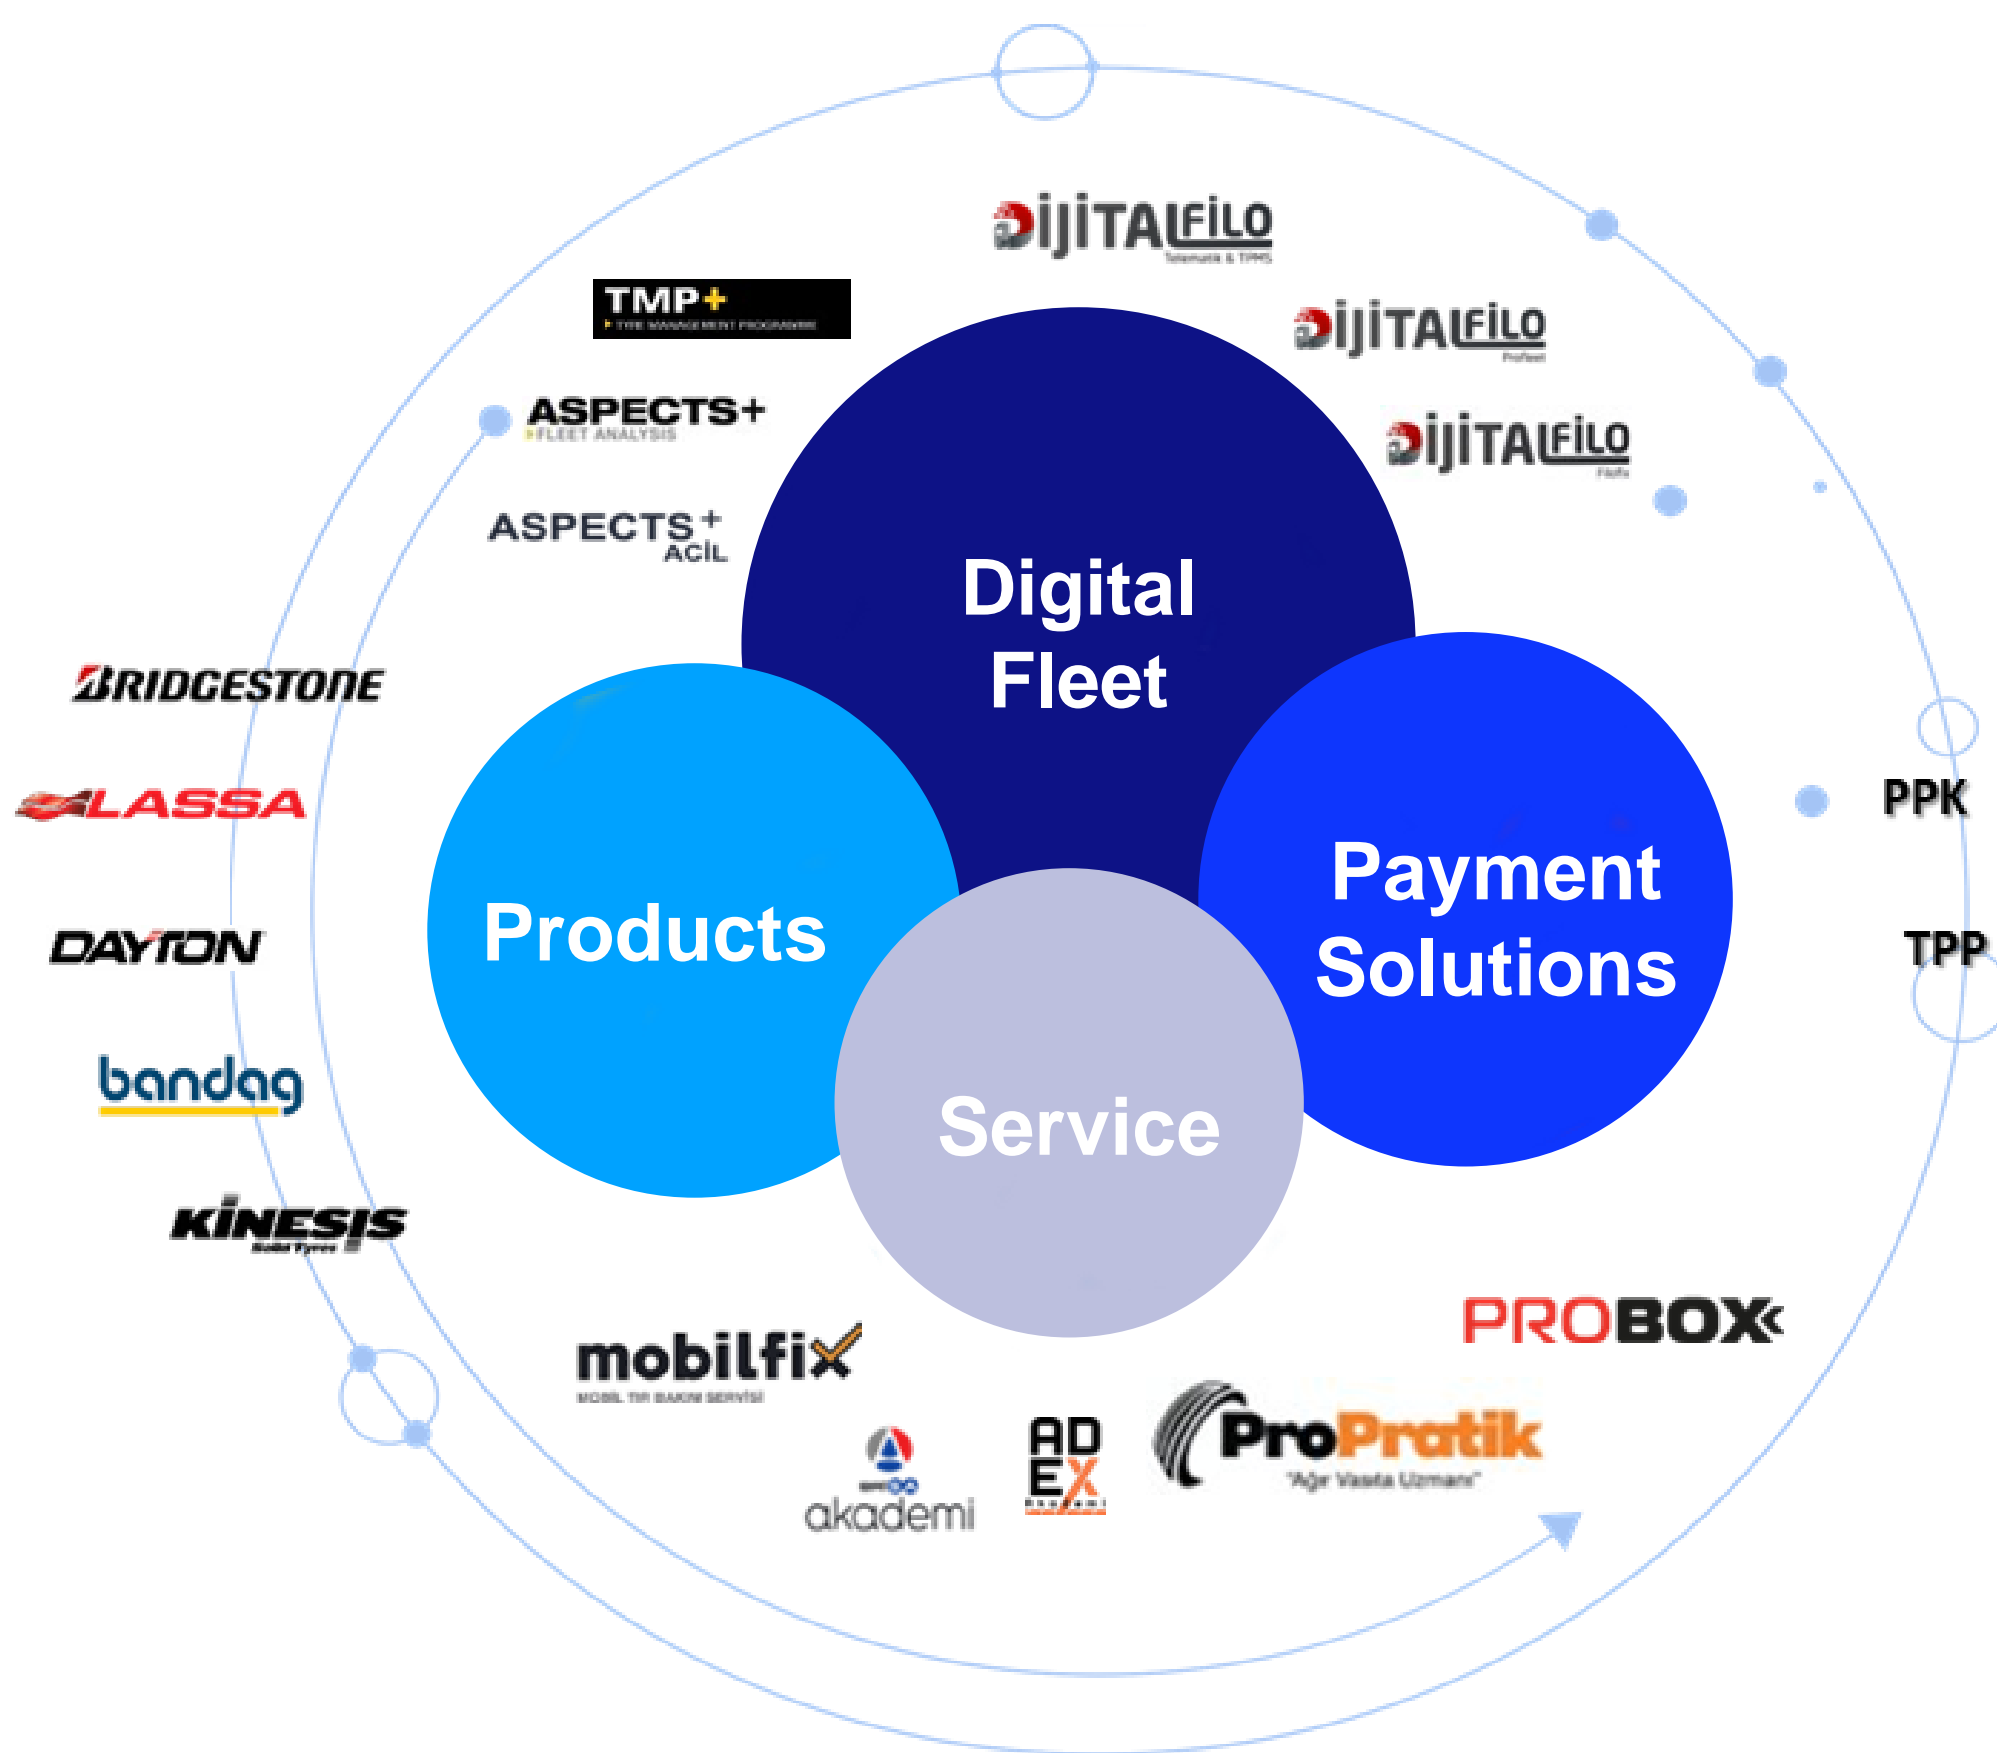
DijiTALFiLO
Telematik & TPMS

TMP+
TYRE MANAGEMENT PROGRAMME

DijiTALFiLO
Profleet

ASPECTS+
FLEET ANALYSIS

DijiTALFiLO
Filofix

ASPECTS+
ACİL

Digital Fleet

BRIDGESTONE

LASSA

DAYTON

bandag

KINESIS
Solid Tyres

Products

Service

Payment Solutions

PPK

TPP

PROBOX

mobilfix
MOBİL TIR BAKIM SERVİSİ

akademi

AD EX

ProPratik
"Ağır Vasıta Uzmanı"